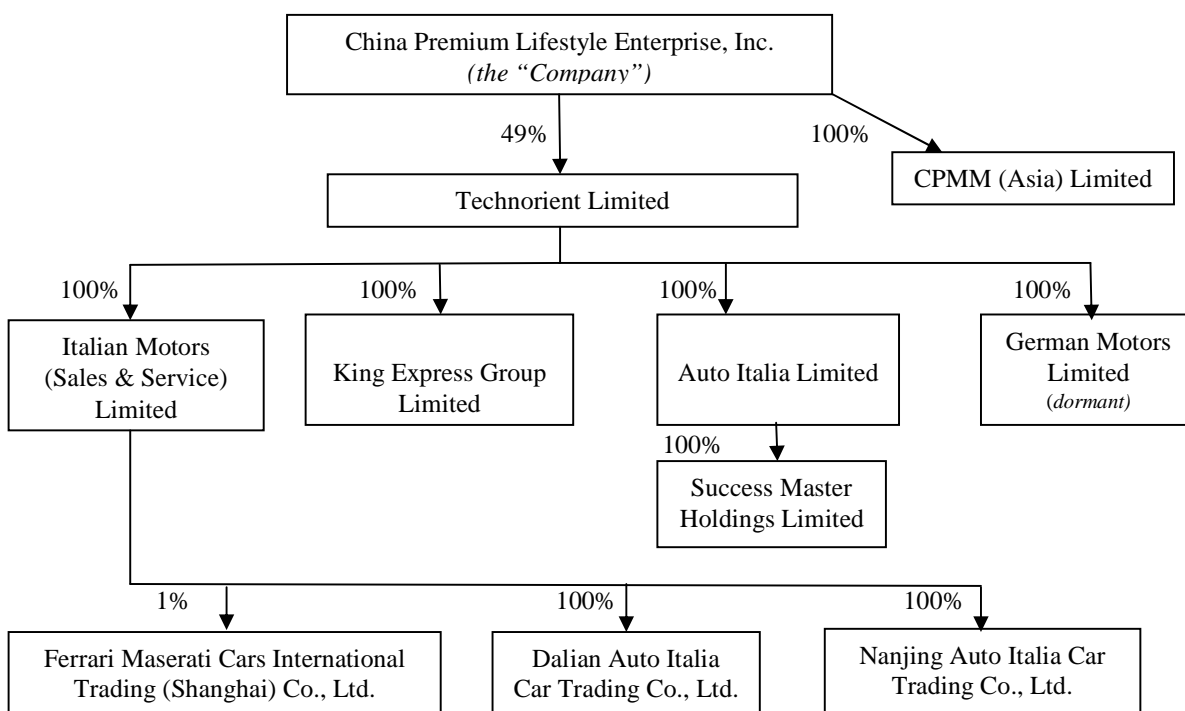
China Premium Lifestyle Enterprise, Inc.
*(the "Company")*

49%

100%

CPMM (Asia) Limited

Technorient Limited

100%

Italian Motors (Sales & Service) Limited

100%

King Express Group Limited

100%

Auto Italia Limited

100%

German Motors Limited (*dormant*)

100%

Success Master Holdings Limited

1%

Ferrari Maserati Cars International Trading (Shanghai) Co., Ltd.

100%

Dalian Auto Italia Car Trading Co., Ltd.

100%

Nanjing Auto Italia Car Trading Co., Ltd.